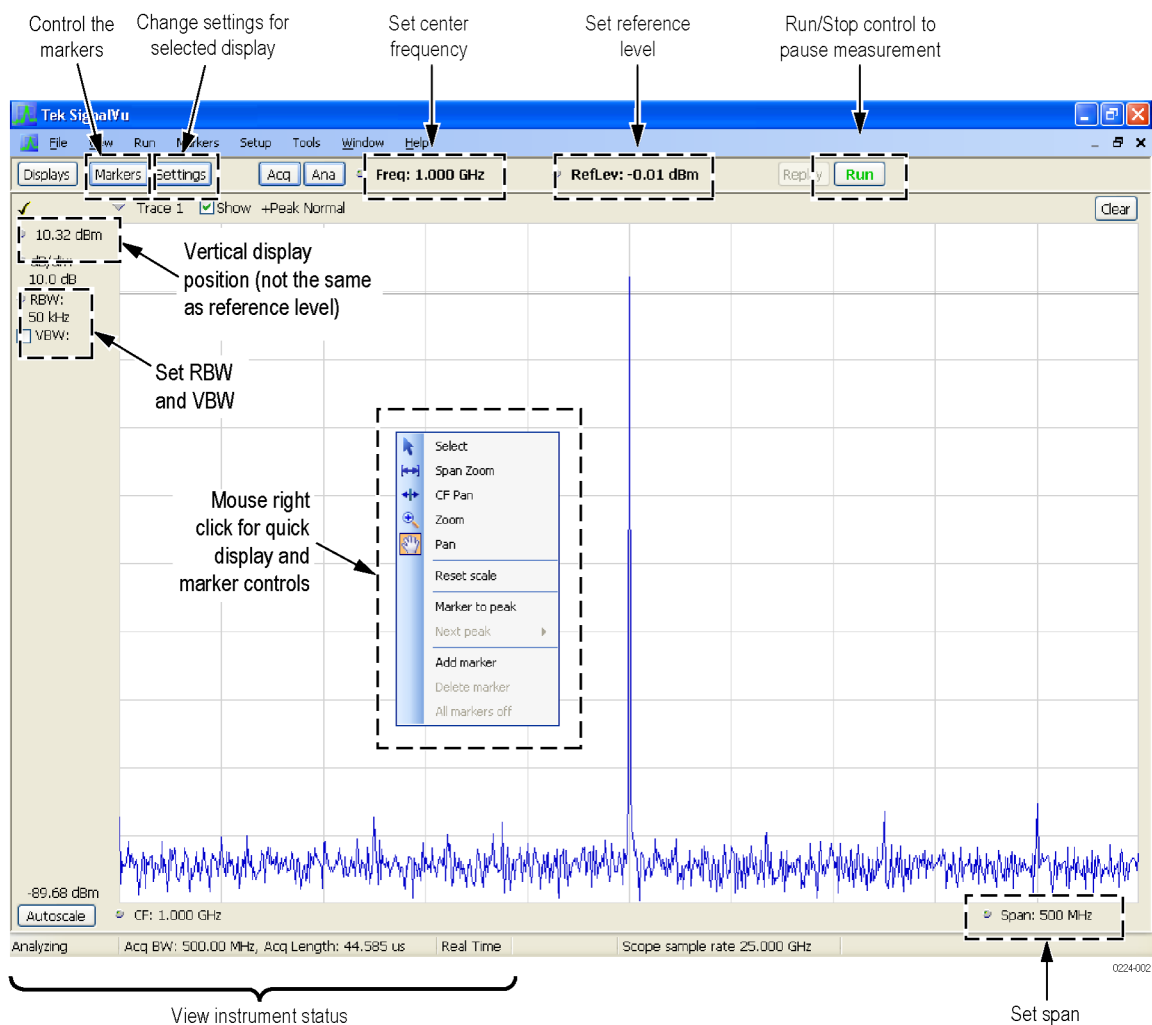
Control the markers

Change settings for selected display

Set center frequency

Set reference level

Run/Stop control to pause measurement

Tek SignalVu

File View Run Markers Setup Tools Window Help

Displays Markers Settings Acq Ana Freq: 1.000 GHz RefLev: -0.01 dBm Replay Run

Trace 1 Show +Peak Normal Clear

10.32 dBm

dB/div: 10.0 dB

RBW: 50 kHz

VBW:

Vertical display position (not the same as reference level)

Set RBW and VBW

Mouse right click for quick display and marker controls

Select
Span Zoom
CF Pan
Zoom
Pan
Reset scale
Marker to peak
Next peak
Add marker
Delete marker
All markers off

-89.68 dBm

Autoscale CF: 1.000 GHz Span: 500 MHz

Analyzing Acq BW: 500.00 MHz, Acq Length: 44.585 us Real Time Scope sample rate 25.000 GHz

0224-002

View instrument status

Set span